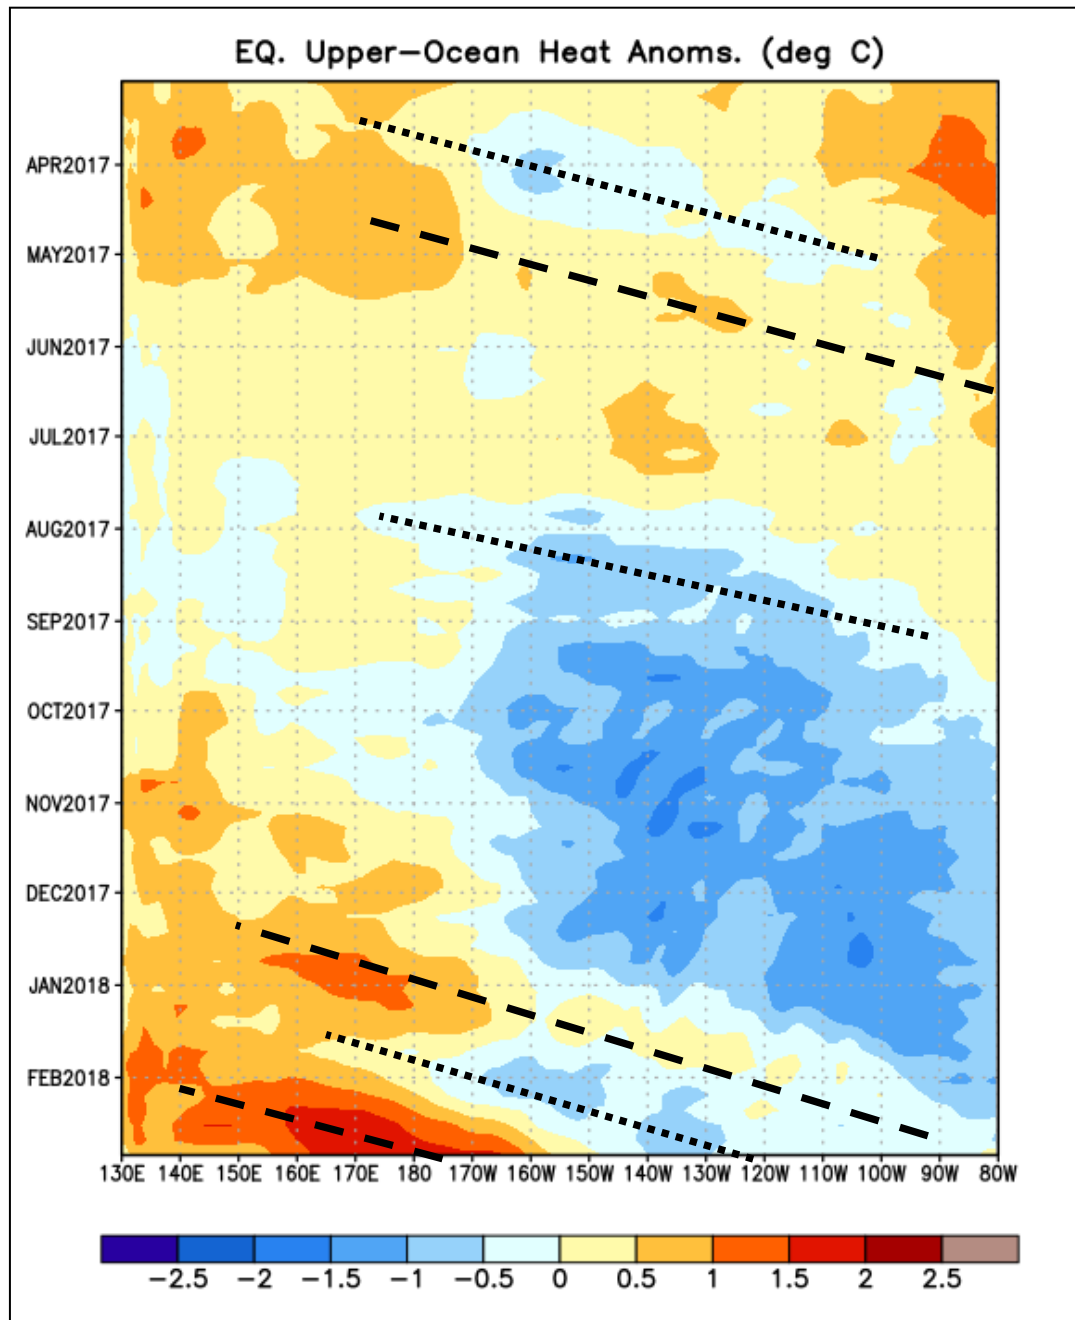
EQ. Upper—Ocean Heat Anoms. (deg C)

APR2017
MAY2017
JUN2017
JUL2017
AUG2017
SEP2017
OCT2017
NOV2017
DEC2017
JAN2018
FEB2018

130E 140E 150E 160E 170E 180 170W 160W 150W 140W 130W 120W 110W 100W 90W 80W

−2.5 −2 −1.5 −1 −0.5 0 0.5 1 1.5 2 2.5